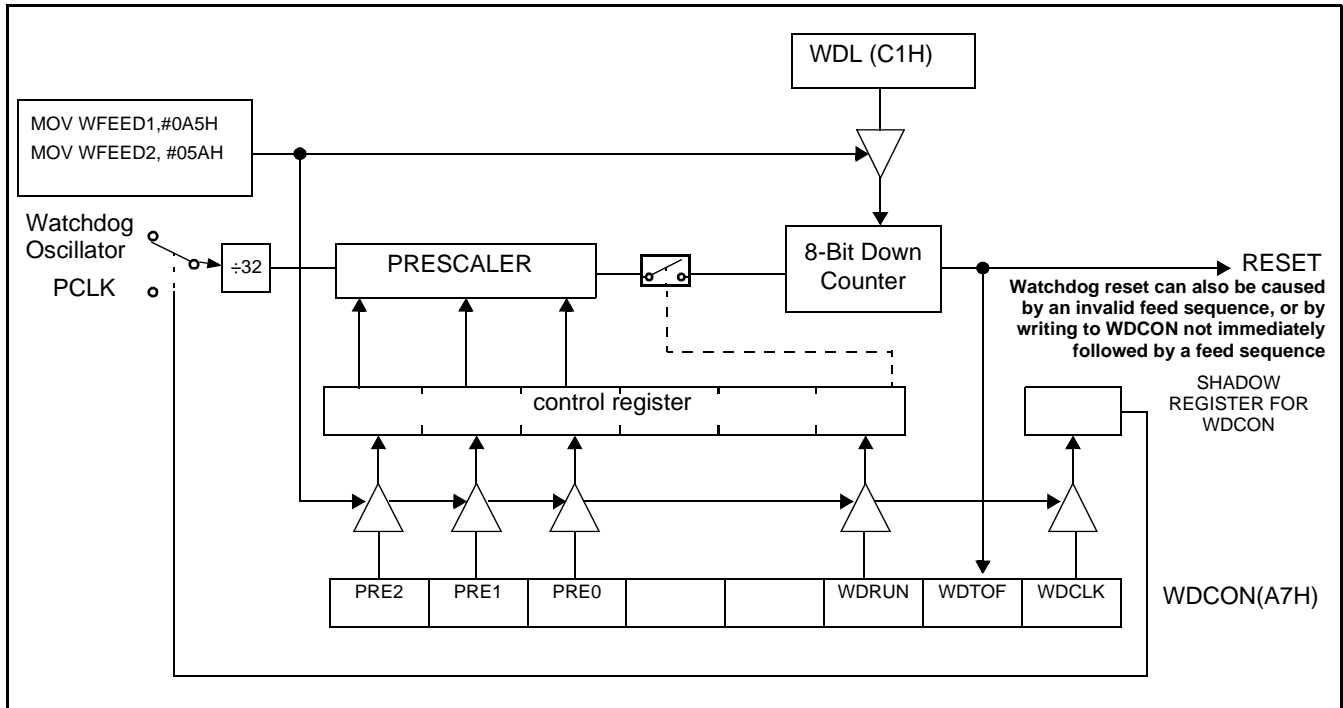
WDL (C1H)

MOV WFEED1,#0A5H
MOV WFEED2, #05AH

Watchdog Oscillator

PCLK

÷32

PRESCALER

8-Bit Down Counter

RESET

Watchdog reset can also be caused by an invalid feed sequence, or by writing to WDCON not immediately followed by a feed sequence

SHADOW REGISTER FOR WDCON

control register

| PRE2 | PRE1 | PRE0 | | | WDRUN | WDTOF | WDCLK |
|---|---|---|---|---|---|---|---|

WDCON(A7H)